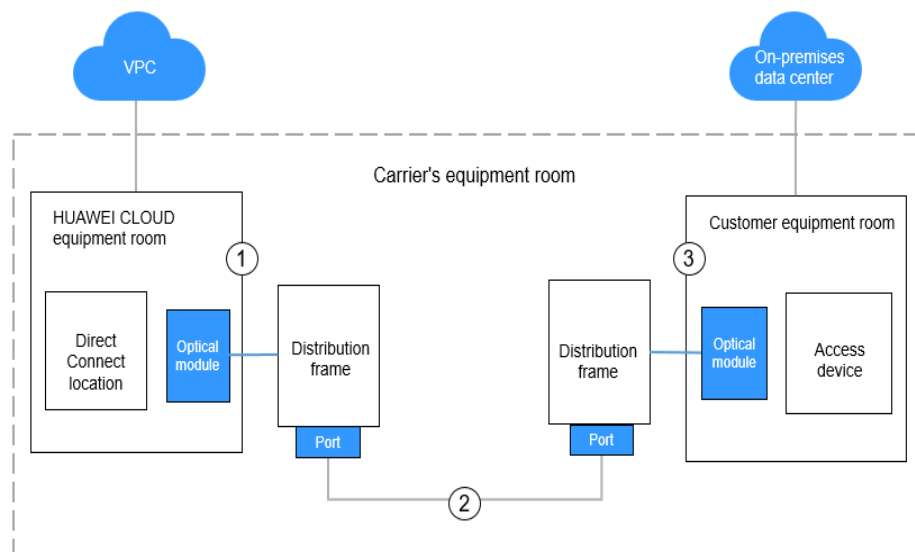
VPC

On-premises data center

Carrier's equipment room

HUAWEI CLOUD equipment room

1

Direct Connect location

Optical module

Distribution frame

Port

2

Distribution frame

Port

Customer equipment room

3

Optical module

Access device